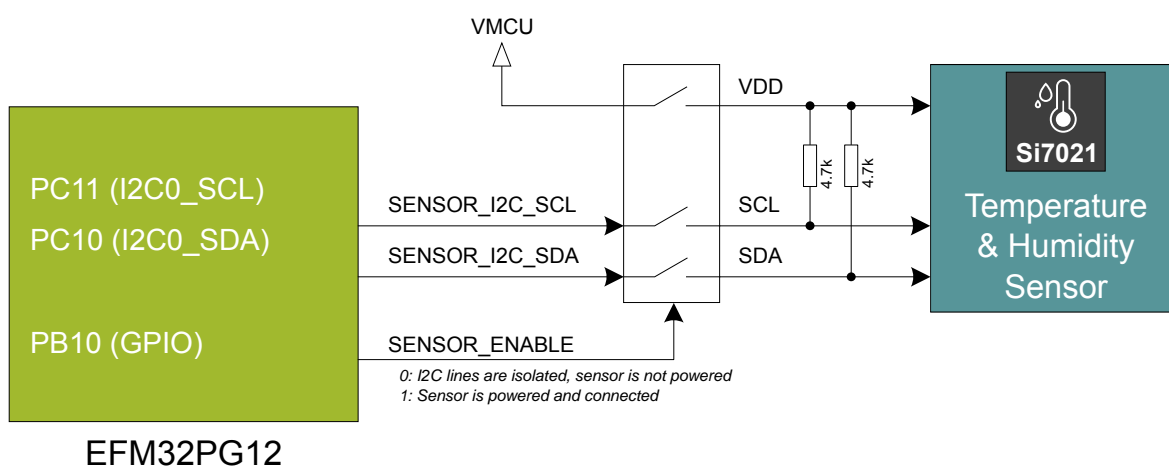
VMCU

VDD

PC11 (I2C0_SCL)

PC10 (I2C0_SDA)

SENSOR_I2C_SCL

SCL

SENSOR_I2C_SDA

SDA

4.7k

4.7k

Si7021

Temperature & Humidity Sensor

PB10 (GPIO)

SENSOR_ENABLE

0: I2C lines are isolated, sensor is not powered
1: Sensor is powered and connected

EFM32PG12